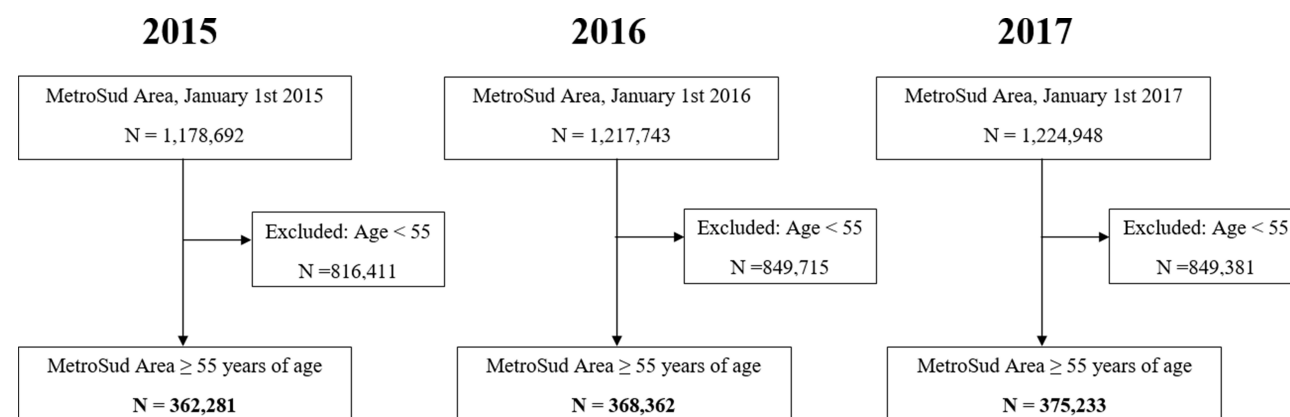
2015

MetroSud Area, January 1st 2015

N = 1,178,692

Excluded: Age < 55

N =816,411

MetroSud Area ≥ 55 years of age

**N = 362,281**

2016

MetroSud Area, January 1st 2016

N = 1,217,743

Excluded: Age < 55

N =849,715

MetroSud Area ≥ 55 years of age

**N = 368,362**

2017

MetroSud Area, January 1st 2017

N = 1,224,948

Excluded: Age < 55

N =849,381

MetroSud Area ≥ 55 years of age

**N = 375,233**